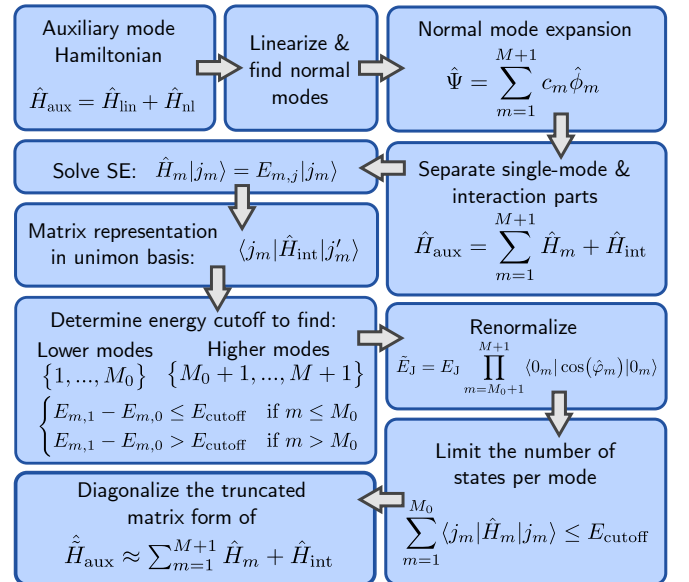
Auxiliary mode Hamiltonian

$\hat{H}_{\mathrm{aux}} = \hat{H}_{\mathrm{lin}} + \hat{H}_{\mathrm{nl}}$

Linearize & find normal modes

Normal mode expansion

$\hat{\Psi} = \sum_{m=1}^{M+1} c_m \hat{\phi}_m$

Separate single-mode & interaction parts

$\hat{H}_{\mathrm{aux}} = \sum_{m=1}^{M+1} \hat{H}_m + \hat{H}_{\mathrm{int}}$

Solve SE: $\hat{H}_m|j_m\rangle = E_{m,j}|j_m\rangle$

Matrix representation in unimon basis: $\langle j_m|\hat{H}_{\mathrm{int}}|j'_m\rangle$

Determine energy cutoff to find:

Lower modes $\{1, ..., M_0\}$

Higher modes $\{M_0+1, ..., M+1\}$

$\begin{cases} E_{m,1} - E_{m,0} \leq E_{\mathrm{cutoff}} & \text{if } m \leq M_0 \\ E_{m,1} - E_{m,0} > E_{\mathrm{cutoff}} & \text{if } m > M_0 \end{cases}$

Renormalize

$\tilde{E}_{\mathrm{J}} = E_{\mathrm{J}} \prod_{m=M_0+1}^{M+1} \langle 0_m|\cos(\hat{\varphi}_m)|0_m\rangle$

Limit the number of states per mode

$\sum_{m=1}^{M_0} \langle j_m|\hat{H}_m|j_m\rangle \leq E_{\mathrm{cutoff}}$

Diagonalize the truncated matrix form of

$\hat{\tilde{H}}_{\mathrm{aux}} \approx \sum_{m=1}^{M+1} \hat{H}_m + \hat{H}_{\mathrm{int}}$